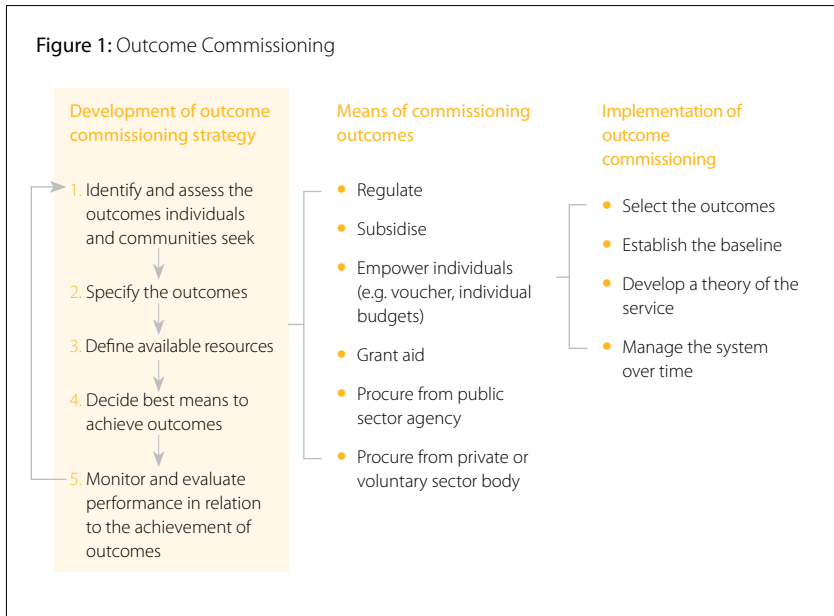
Figure 1: Outcome Commissioning

Development of outcome commissioning strategy

1. Identify and assess the outcomes individuals and communities seek
2. Specify the outcomes
3. Define available resources
4. Decide best means to achieve outcomes
5. Monitor and evaluate performance in relation to the achievement of outcomes

Means of commissioning outcomes

- Regulate
- Subsidise
- Empower individuals (e.g. voucher, individual budgets)
- Grant aid
- Procure from public sector agency
- Procure from private or voluntary sector body

Implementation of outcome commissioning

- Select the outcomes
- Establish the baseline
- Develop a theory of the service
- Manage the system over time